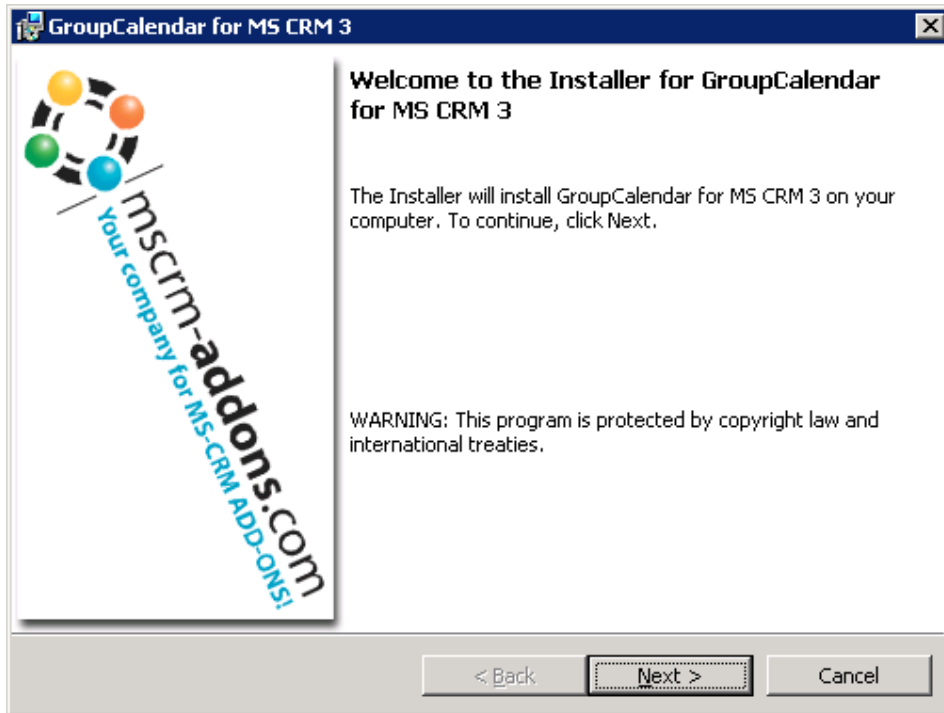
GroupCalendar for MS CRM 3

mscrm-addons.com
Your company for MS-CRM ADD-ONS!

Welcome to the Installer for GroupCalendar for MS CRM 3

The Installer will install GroupCalendar for MS CRM 3 on your computer. To continue, click Next.

WARNING: This program is protected by copyright law and international treaties.

< Back
Next >
Cancel